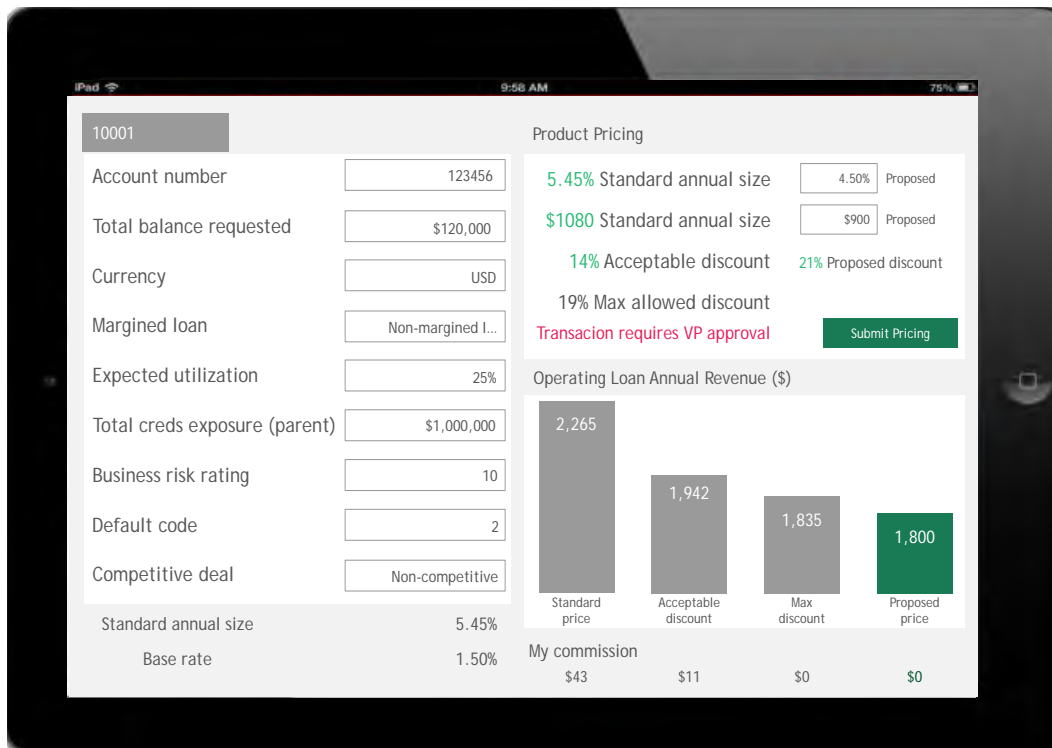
iPad
9:58 AM
75%

10001

Account number 123456
Total balance requested $120,000
Currency USD
Margined loan Non-margined l...
Expected utilization 25%
Total creds exposure (parent) $1,000,000
Business risk rating 10
Default code 2
Competitive deal Non-competitive

Standard annual size 5.45%
Base rate 1.50%

Product Pricing

5.45% Standard annual size 4.50% Proposed
$1080 Standard annual size $900 Proposed
14% Acceptable discount 21% Proposed discount
19% Max allowed discount
Transacion requires VP approval
Submit Pricing

Operating Loan Annual Revenue ($)

| 2,265 | 1,942 | 1,835 | 1,800 |
|---|---|---|---|
| Standard price | Acceptable discount | Max discount | Proposed price |

My commission
$43 $11 $0 $0